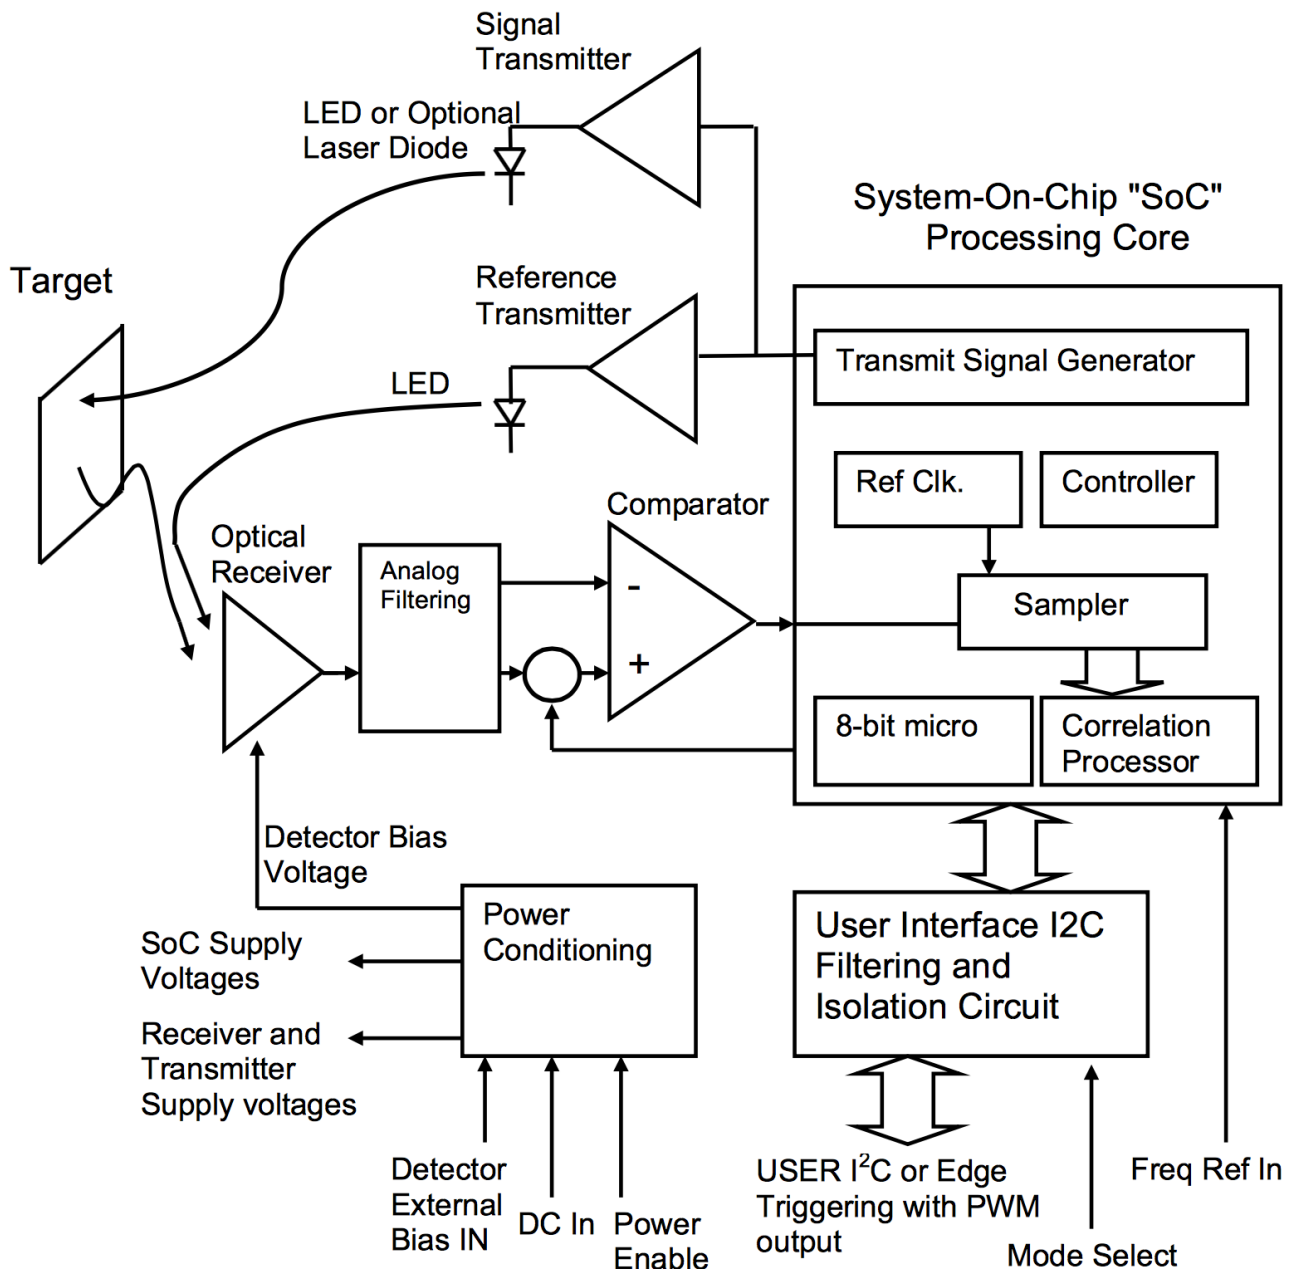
Signal Transmitter

LED or Optional Laser Diode

System-On-Chip "SoC" Processing Core

Target

Reference Transmitter

LED

Transmit Signal Generator

Ref Clk.

Controller

Comparator

Optical Receiver

Analog Filtering

-

+

Sampler

8-bit micro

Correlation Processor

Detector Bias Voltage

Power Conditioning

User Interface I2C Filtering and Isolation Circuit

SoC Supply Voltages

Receiver and Transmitter Supply voltages

Detector External Bias IN

DC In

Power Enable

USER $I^2C$ or Edge Triggering with PWM output

Mode Select

Freq Ref In